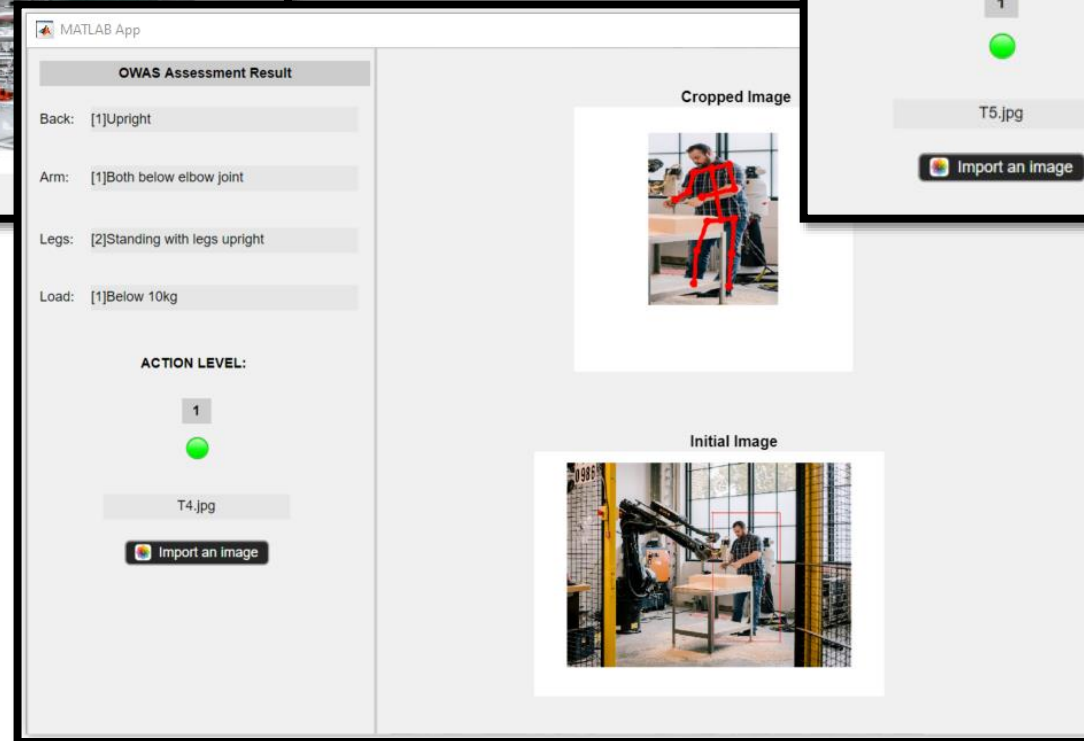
MATLAB App

OWAS Assessment Result

Back: [1]Upright

Arm: [1]Both below elbow joint

Legs: [2]Standing with legs upright

Load: [1]Below 10kg

ACTION LEVEL:

1

T4.jpg

Import an image

Cropped Image

Initial Image

1

T5.jpg

Import an image